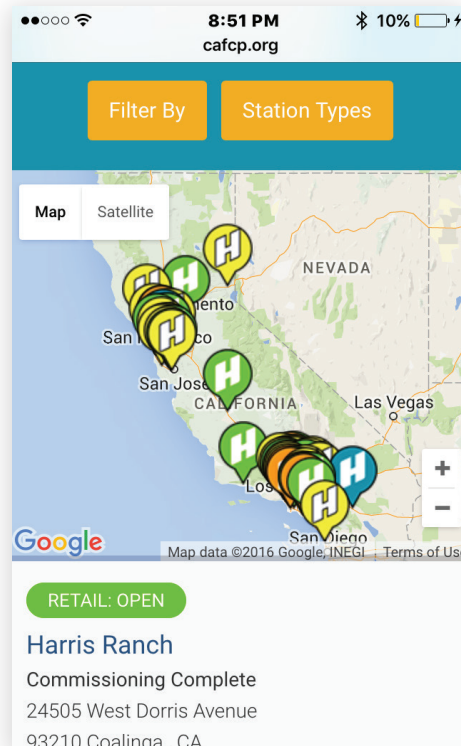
8:51 PM
10%
cafcp.org

Filter By
Station Types

Map
Satellite

NEVADA
San
ento
San Jose
CALIFORNIA
Las Vegas
Los
San Diego
+
−
Google
Map data ©2016 Google, INEGI
Terms of Us

RETAIL: OPEN

Harris Ranch

Commissioning Complete

24505 West Dorris Avenue

93210 Coalinga, CA